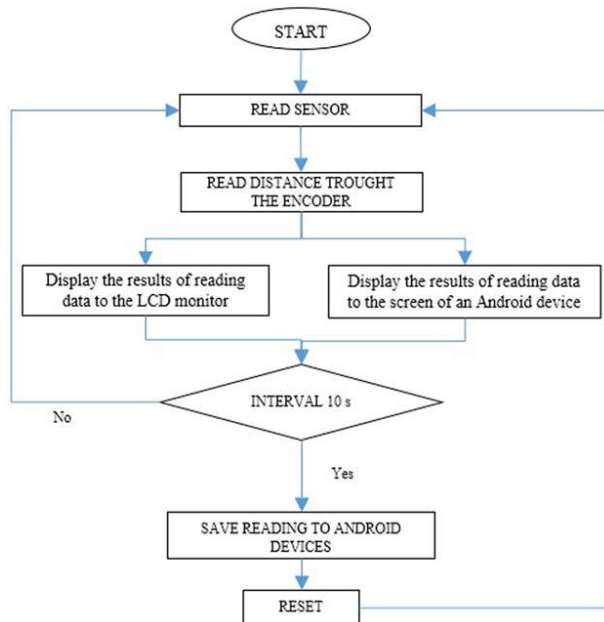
START

READ SENSOR

READ DISTANCE TROUGHT THE ENCODER

Display the results of reading data to the LCD monitor

Display the results of reading data to the screen of an Android device

INTERVAL 10 s

No

Yes

SAVE READING TO ANDROID DEVICES

RESET